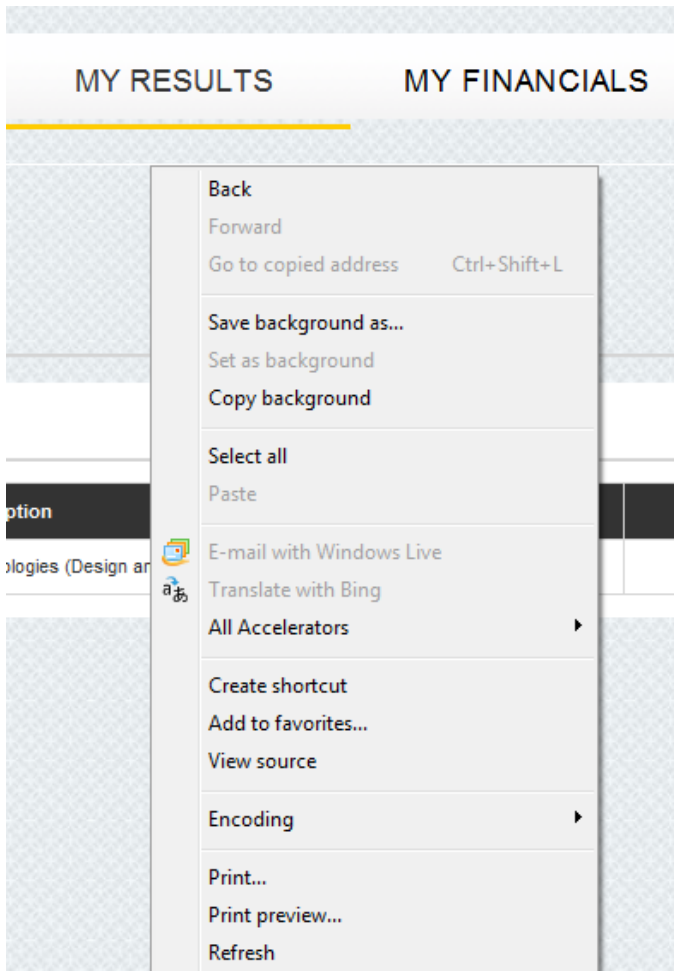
MY RESULTS MY FINANCIALS

ption

ologies (Design ar

Back
Forward
Go to copied address Ctrl+Shift+L

Save background as...
Set as background
Copy background

Select all
Paste

E-mail with Windows Live
Translate with Bing
All Accelerators

Create shortcut
Add to favorites...
View source

Encoding

Print...
Print preview...
Refresh